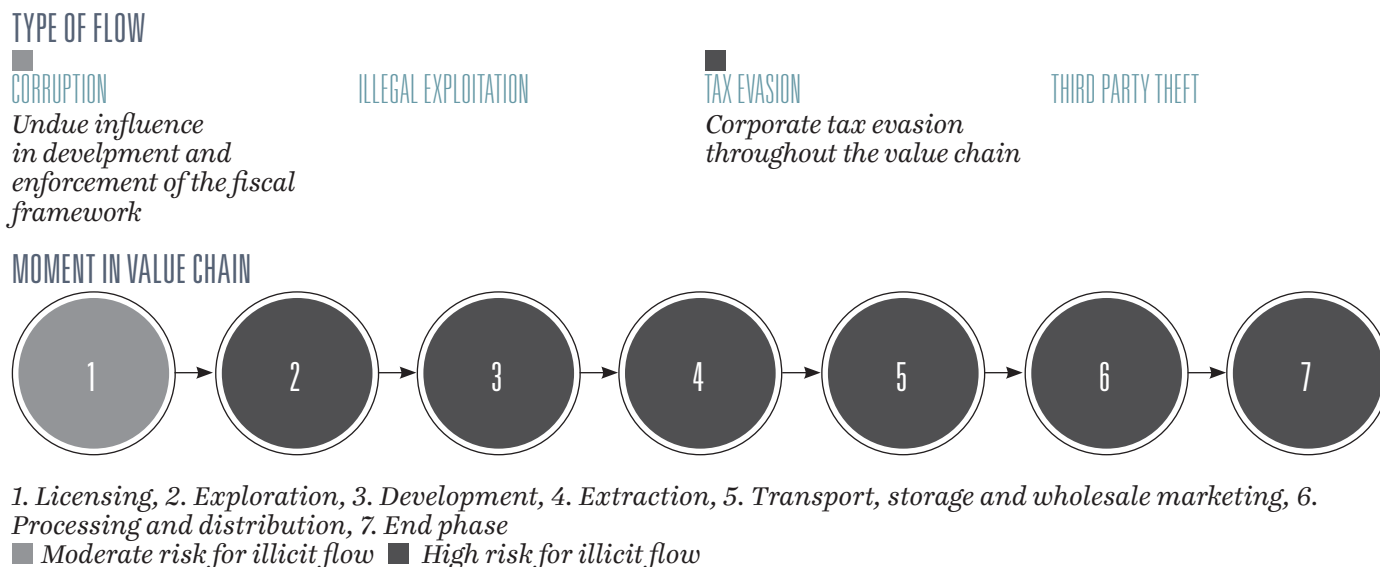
TYPE OF FLOW

CORRUPTION
*Undue influence in develpment and enforcement of the fiscal framework*

ILLEGAL EXPLOITATION

TAX EVASION
*Corporate tax evasion throughout the value chain*

THIRD PARTY THEFT

MOMENT IN VALUE CHAIN

1 2 3 4 5 6 7

*1. Licensing, 2. Exploration, 3. Development, 4. Extraction, 5. Transport, storage and wholesale marketing, 6. Processing and distribution, 7. End phase*

*Moderate risk for illicit flow* *High risk for illicit flow*